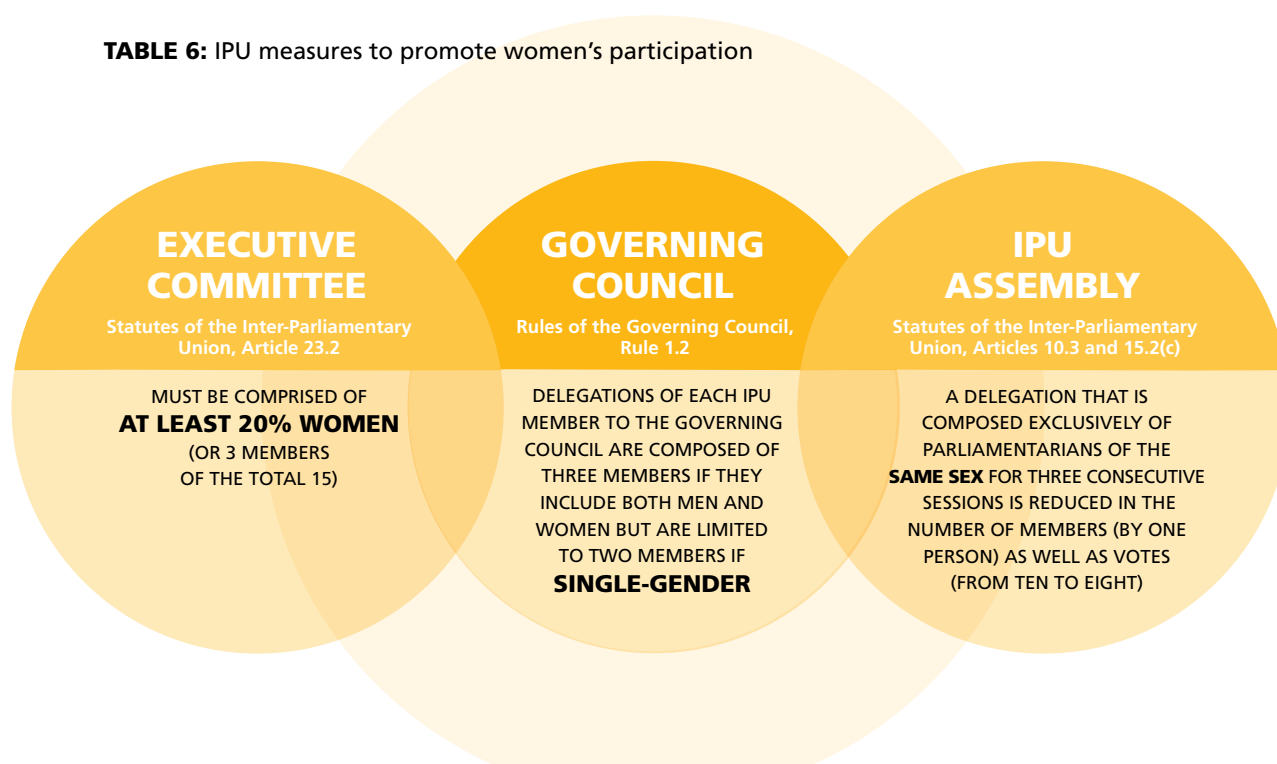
**TABLE 6:** IPU measures to promote women's participation

EXECUTIVE COMMITTEE

Statutes of the Inter-Parliamentary Union, Article 23.2

MUST BE COMPRISED OF AT LEAST 20% WOMEN (OR 3 MEMBERS OF THE TOTAL 15)

GOVERNING COUNCIL

Rules of the Governing Council, Rule 1.2

DELEGATIONS OF EACH IPU MEMBER TO THE GOVERNING COUNCIL ARE COMPOSED OF THREE MEMBERS IF THEY INCLUDE BOTH MEN AND WOMEN BUT ARE LIMITED TO TWO MEMBERS IF SINGLE-GENDER

IPU ASSEMBLY

Statutes of the Inter-Parliamentary Union, Articles 10.3 and 15.2(c)

A DELEGATION THAT IS COMPOSED EXCLUSIVELY OF PARLIAMENTARIANS OF THE SAME SEX FOR THREE CONSECUTIVE SESSIONS IS REDUCED IN THE NUMBER OF MEMBERS (BY ONE PERSON) AS WELL AS VOTES (FROM TEN TO EIGHT)